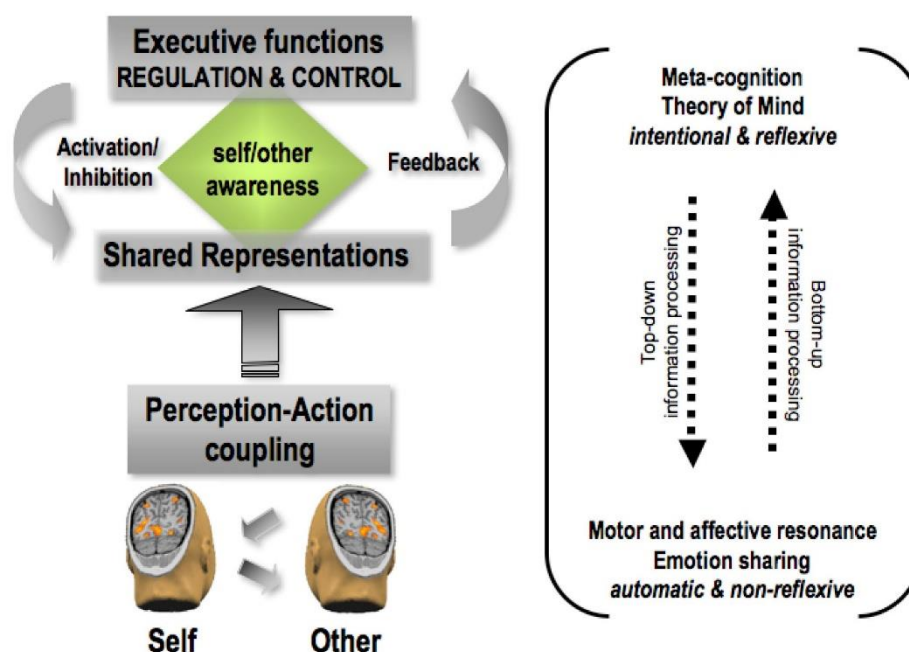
Executive functions
REGULATION & CONTROL

Activation/
Inhibition

self/other
awareness

Feedback

Shared Representations

Perception-Action
coupling

Self

Other

Meta-cognition
Theory of Mind
*intentional & reflexive*

Top-down
information processing

Bottom-up
information processing

Motor and affective resonance
Emotion sharing
*automatic & non-reflexive*